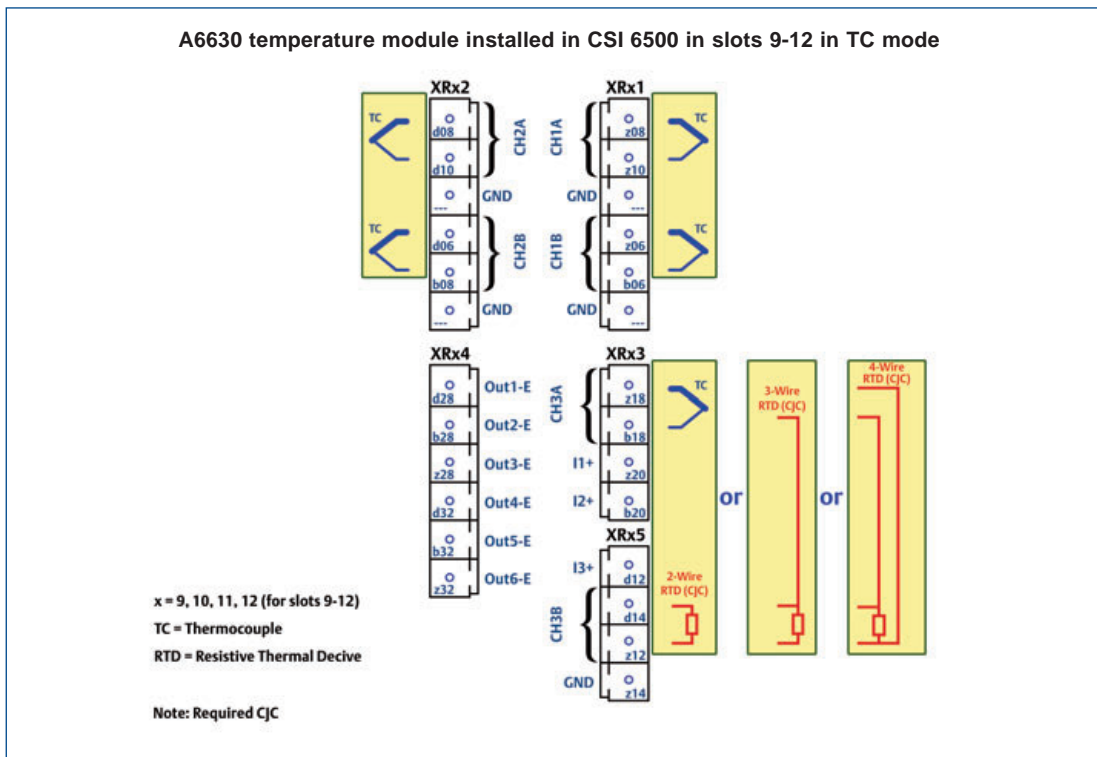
A6630 temperature module installed in CSI 6500 in slots 9-12 in TC mode

XRx2

TC

d08

d10

CH2A

---

GND

TC

d06

b08

CH2B

---

GND

XRx1

CH1A

z08

z10

TC

GND

---

CH1B

z06

b06

TC

GND

---

XRx4

d28

Out1-E

b28

Out2-E

z28

Out3-E

d32

Out4-E

b32

Out5-E

z32

Out6-E

XRx3

CH3A

z18

b18

TC

I1+

z20

I2+

b20

XRx5

I3+

d12

CH3B

d14

z12

GND

z14

2-Wire RTD (CJC)

or

3-Wire RTD (CJC)

or

4-Wire RTD (CJC)

x = 9, 10, 11, 12 (for slots 9-12)

TC = Thermocouple

RTD = Resistive Thermal Decive

Note: Required CJC